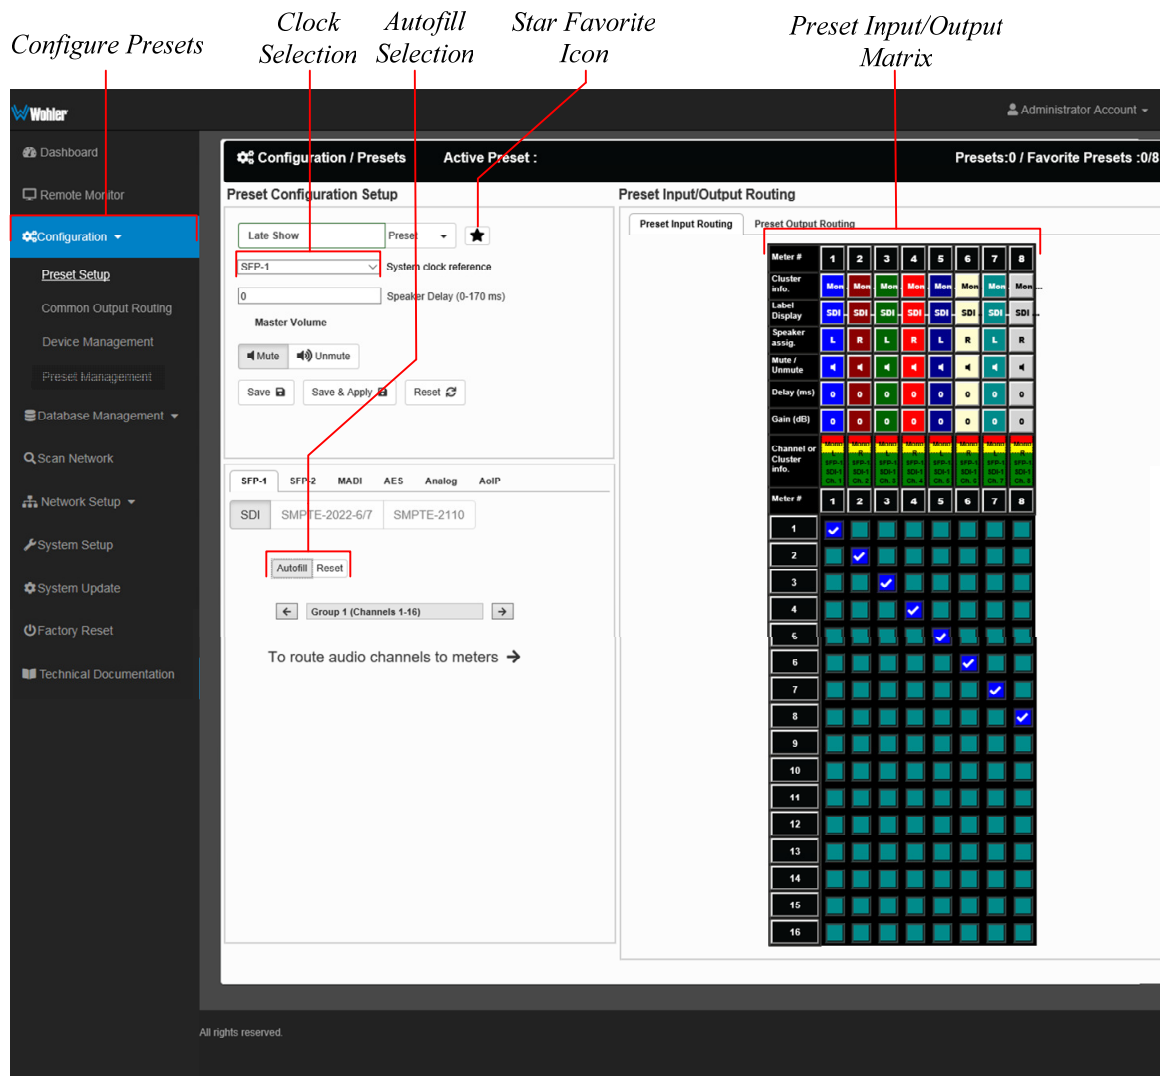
Configure Presets

Clock Selection

Autofill Selection

Star Favorite Icon

Preset Input/Output Matrix

Wohler

Administrator Account

Dashboard

Remote Monitor

Configuration

Preset Setup

Common Output Routing

Device Management

Preset Management

Database Management

Scan Network

Network Setup

System Setup

System Update

Factory Reset

Technical Documentation

Configuration / Presets

Active Preset :

Presets:0 / Favorite Presets :0/8

Preset Configuration Setup

Late Show

Preset

SFP-1

System clock reference

0

Speaker Delay (0-170 ms)

Master Volume

Mute

Unmute

Save

Save & Apply

Reset

SFP-1 SFP-2 MADI AES Analog AoIP

SDI SMPTE-2022-6/7 SMPTE-2110

Autofill Reset

Group 1 (Channels 1-16)

To route audio channels to meters

Preset Input/Output Routing

Preset Input Routing

Preset Output Routing

| Meter # | 1 | 2 | 3 | 4 | 5 | 6 | 7 | 8 |
|---|---|---|---|---|---|---|---|---|
| Cluster info. | Mon | Mon | Mon | Mon | Mon | Mon | Mon | Mon |
| Label Display | SDI | SDI | SDI | SDI | SDI | SDI | SDI | SDI |
| Speaker assig. | L | R | L | R | L | R | L | R |
| Mute / Unmute | | | | | | | | |
| Delay (ms) | 0 | 0 | 0 | 0 | 0 | 0 | 0 | 0 |
| Gain (dB) | 0 | 0 | 0 | 0 | 0 | 0 | 0 | 0 |
| Channel or Cluster info. | SFP-1 SDI-1 Ch. 1 | SFP-1 SDI-1 Ch. 2 | SFP-1 SDI-1 Ch. 3 | SFP-1 SDI-1 Ch. 4 | SFP-1 SDI-1 Ch. 5 | SFP-1 SDI-1 Ch. 6 | SFP-1 SDI-1 Ch. 7 | SFP-1 SDI-1 Ch. 8 |
| Meter # | 1 | 2 | 3 | 4 | 5 | 6 | 7 | 8 |

1
2
3
4
5
6
7
8
9
10
11
12
13
14
15
16

All rights reserved.